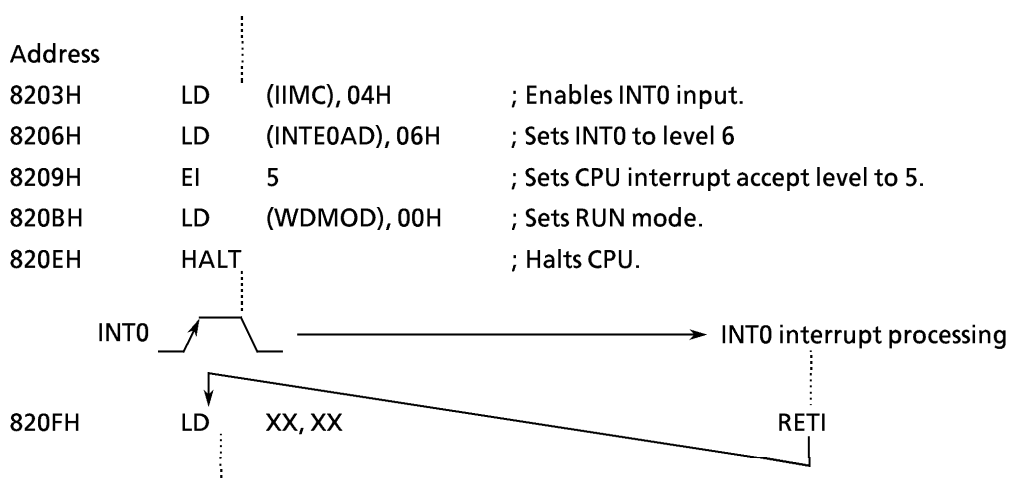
Address
8203H LD (IIMC), 04H ; Enables INT0 input.
8206H LD (INTE0AD), 06H ; Sets INT0 to level 6
8209H EI 5 ; Sets CPU interrupt accept level to 5.
820BH LD (WDMOD), 00H ; Sets RUN mode.
820EH HALT ; Halts CPU.

INT0

INT0 interrupt processing

820FH LD XX, XX

RETI